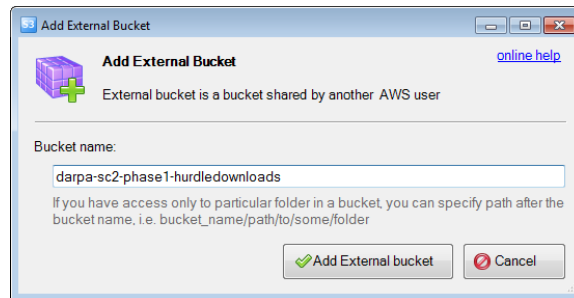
Add External Bucket

Add External Bucket

online help

External bucket is a bucket shared by another AWS user

Bucket name:

darpa-sc2-phase1-hurdledownloads

If you have access only to particular folder in a bucket, you can specify path after the bucket name, i.e. bucket_name/path/to/some/folder

Add External bucket

Cancel